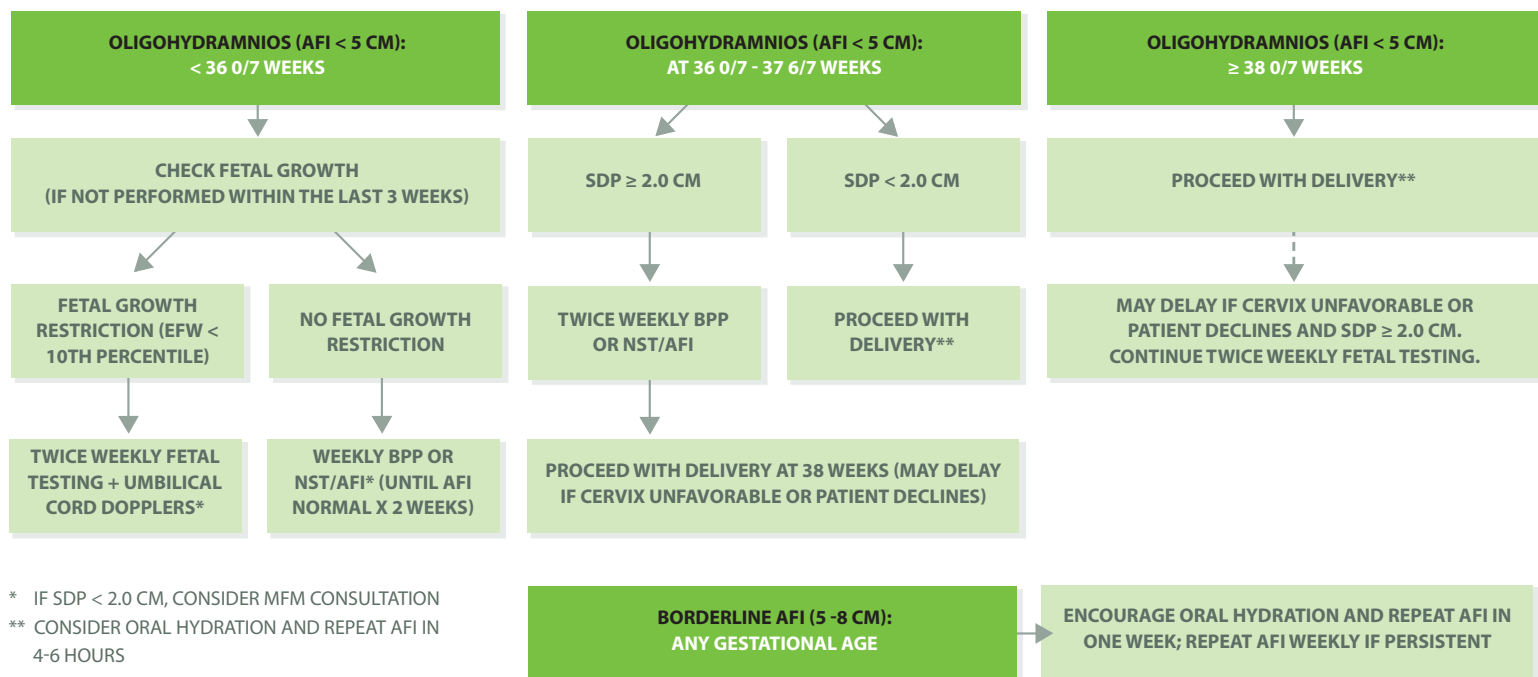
OLIGOHYDRAMNIOS (AFI < 5 CM):
< 36 0/7 WEEKS

CHECK FETAL GROWTH
(IF NOT PERFORMED WITHIN THE LAST 3 WEEKS)

FETAL GROWTH RESTRICTION (EFW < 10TH PERCENTILE)

TWICE WEEKLY FETAL TESTING + UMBILICAL CORD DOPPLERS*

NO FETAL GROWTH RESTRICTION

WEEKLY BPP OR NST/AFI* (UNTIL AFI NORMAL X 2 WEEKS)

OLIGOHYDRAMNIOS (AFI < 5 CM):
AT 36 0/7 - 37 6/7 WEEKS

SDP $\geq$ 2.0 CM

TWICE WEEKLY BPP OR NST/AFI

SDP < 2.0 CM

PROCEED WITH DELIVERY**

PROCEED WITH DELIVERY AT 38 WEEKS (MAY DELAY IF CERVIX UNFAVORABLE OR PATIENT DECLINES)

OLIGOHYDRAMNIOS (AFI < 5 CM):
$\geq$ 38 0/7 WEEKS

PROCEED WITH DELIVERY**

MAY DELAY IF CERVIX UNFAVORABLE OR PATIENT DECLINES AND SDP $\geq$ 2.0 CM. CONTINUE TWICE WEEKLY FETAL TESTING.

* IF SDP < 2.0 CM, CONSIDER MFM CONSULTATION
** CONSIDER ORAL HYDRATION AND REPEAT AFI IN 4-6 HOURS

BORDERLINE AFI (5 -8 CM):
ANY GESTATIONAL AGE

ENCOURAGE ORAL HYDRATION AND REPEAT AFI IN ONE WEEK; REPEAT AFI WEEKLY IF PERSISTENT